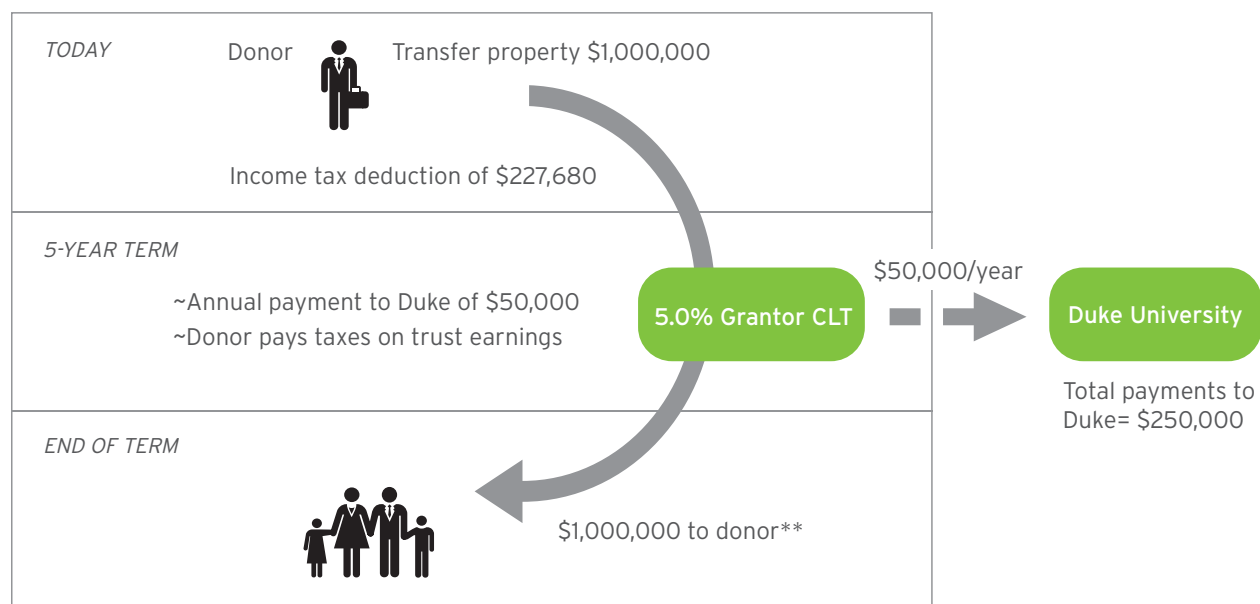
TODAY

Donor

Transfer property $1,000,000

Income tax deduction of $227,680

5-YEAR TERM

~Annual payment to Duke of $50,000
~Donor pays taxes on trust earnings

5.0% Grantor CLT

$50,000/year

Duke University

Total payments to Duke= $250,000

END OF TERM

$1,000,000 to donor**